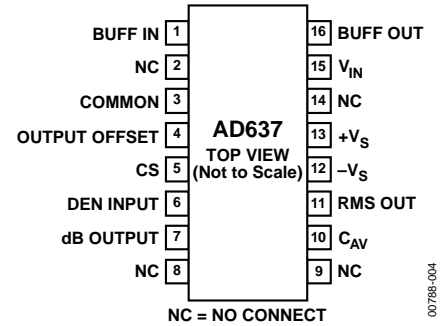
BUFF IN 1
NC 2
COMMON 3
OUTPUT OFFSET 4
CS 5
DEN INPUT 6
dB OUTPUT 7
NC 8

AD637
TOP VIEW
(Not to Scale)

16 BUFF OUT
15 $V_{IN}$
14 NC
13 $+V_S$
12 $-V_S$
11 RMS OUT
10 $C_{AV}$
9 NC

NC = NO CONNECT

00788-004